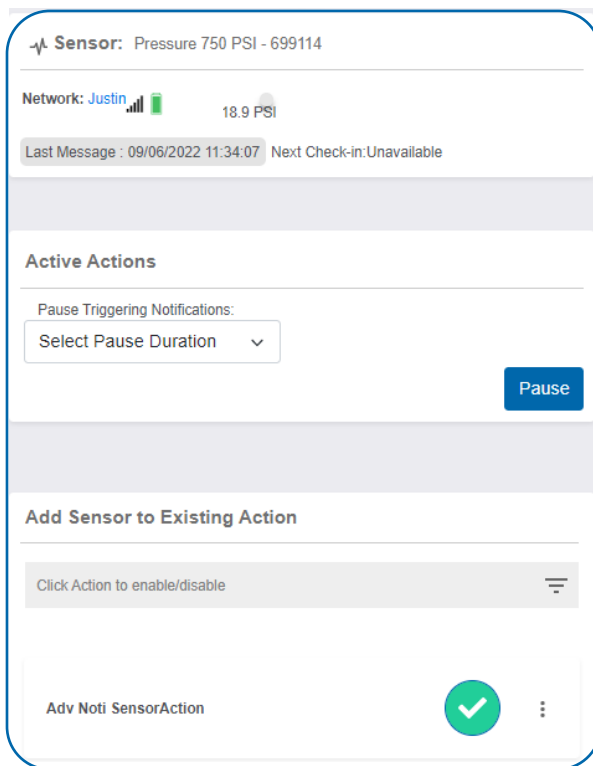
Sensor: Pressure 750 PSI - 699114

Network: Justin

18.9 PSI

Last Message : 09/06/2022 11:34:07 Next Check-in:Unavailable

Active Actions

Pause Triggering Notifications:

Select Pause Duration

Pause

Add Sensor to Existing Action

Click Action to enable/disable

Adv Noti SensorAction